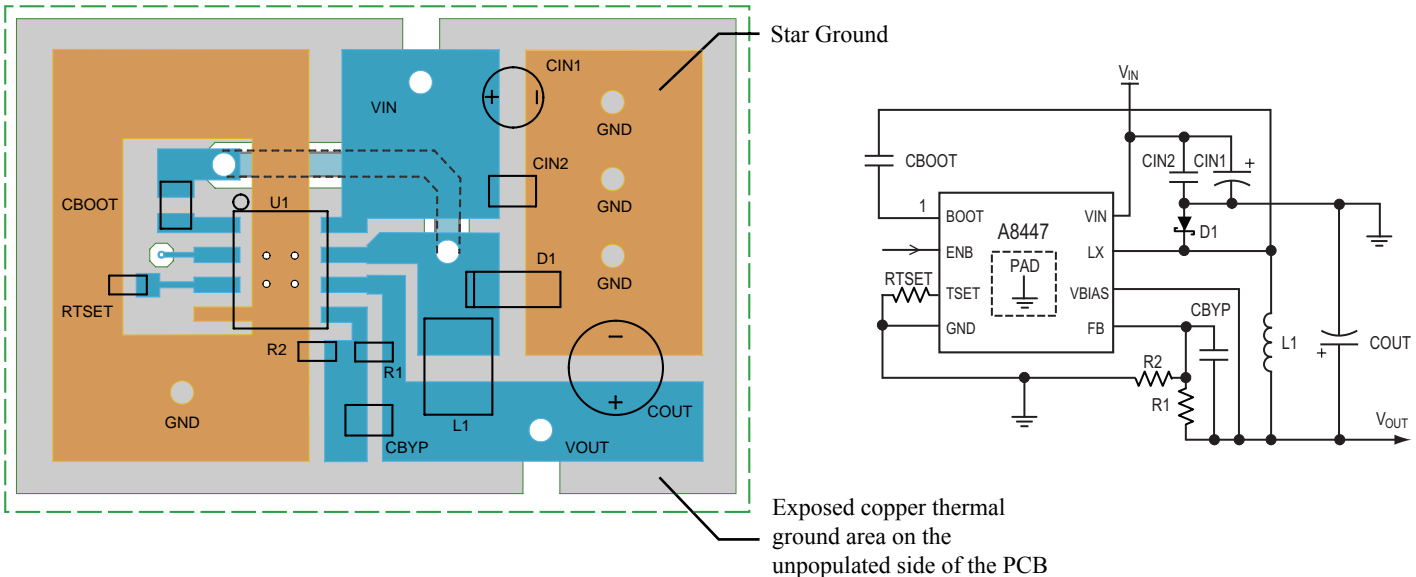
Star Ground

CIN1
VIN
GND
CIN2
GND
CBOOT
U1
D1
GND
RTSET
R2
R1
L1
COUT
GND
CBYP
VOUT

Exposed copper thermal ground area on the unpopulated side of the PCB

$V_{IN}$
CBOOT
CIN2
CIN1
1
BOOT
VIN
A8447
D1
ENB
LX
PAD
RTSET
TSET
VBIAS
GND
FB
CBYP
L1
COUT
R2
R1
$V_{OUT}$